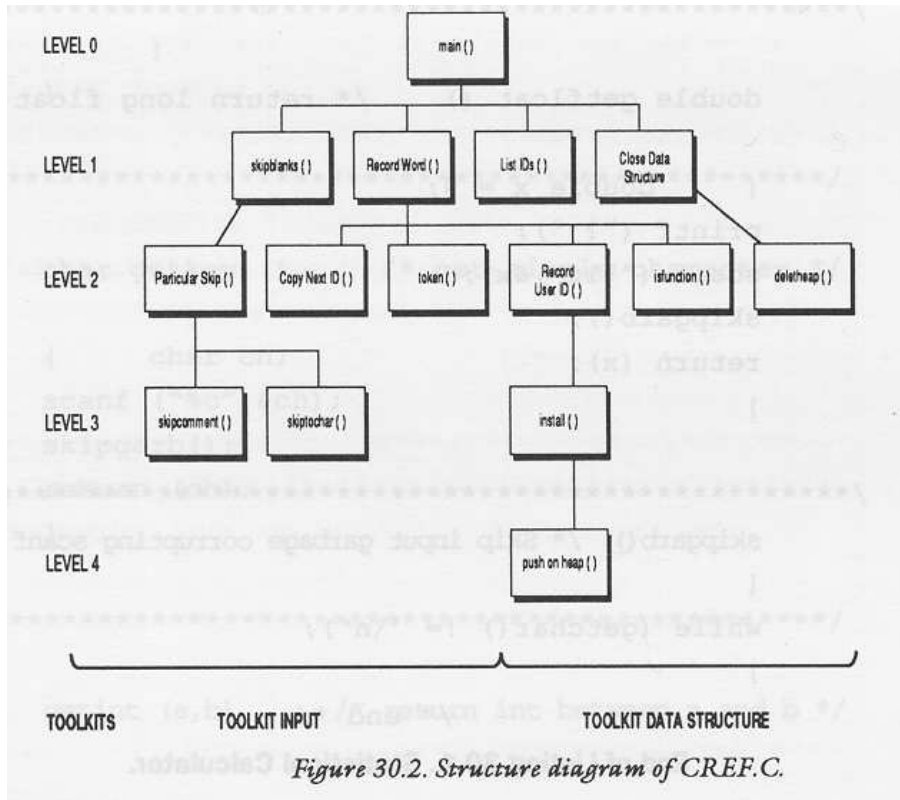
LEVEL 0

main ()

LEVEL 1

skipblanks ()

Record Word ()

List IDs ()

Close Data Structure

LEVEL 2

Particular Skip ()

Copy Next ID ()

token ()

Record User ID ()

isfunction ()

deleteheap ()

LEVEL 3

skipcomment ()

skiptochar ()

install ()

LEVEL 4

push on heap ()

TOOLKITS

TOOLKIT INPUT

TOOLKIT DATA STRUCTURE

Figure 30.2. Structure diagram of CREF.C.